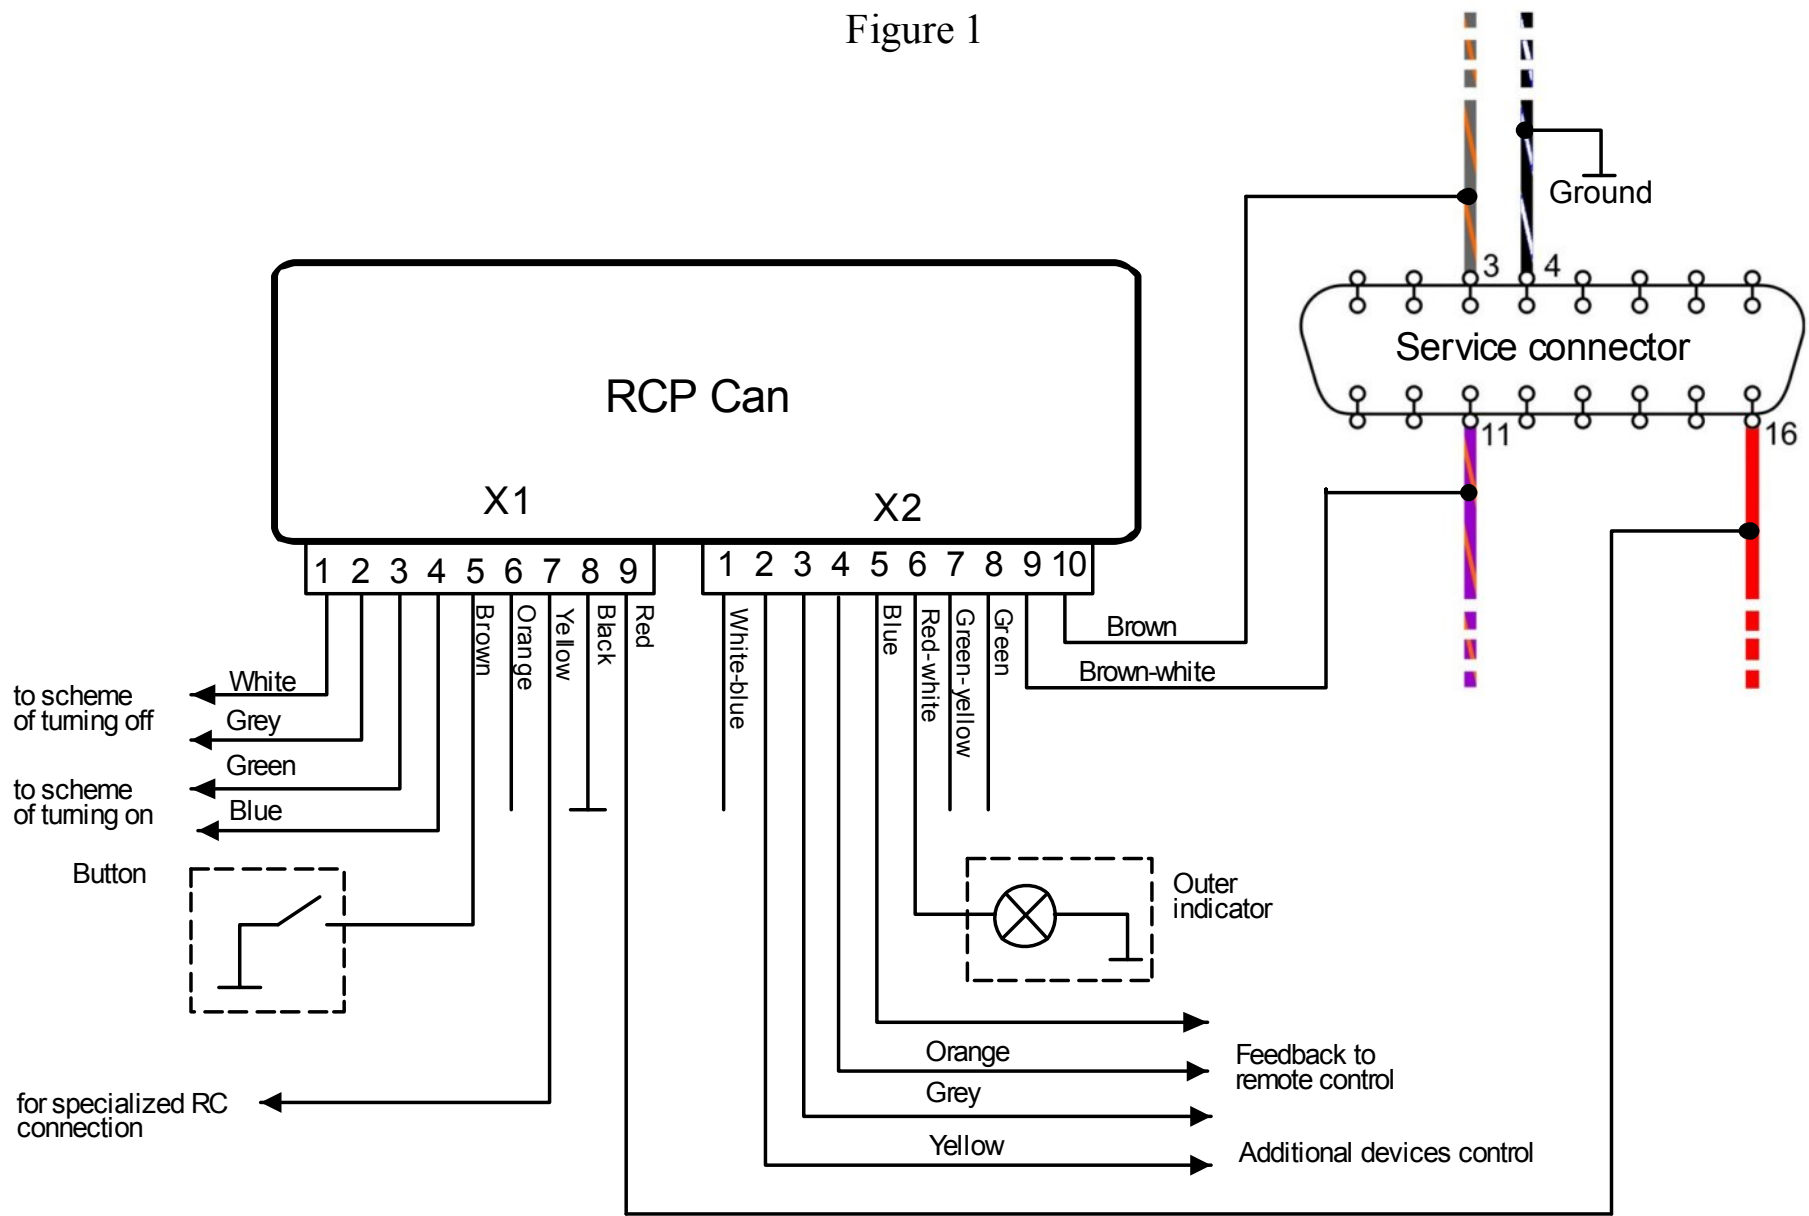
Figure 1

Ground

3 4

Service connector

11 16

RCP Can

X1

X2

1 2 3 4 5 6 7 8 9

1 2 3 4 5 6 7 8 9 10

Brown Orange Yellow Black Red

White-blue

Blue Red-white Green-yellow Green

Brown

Brown-white

to scheme of turning off

White

Grey

to scheme of turning on

Green

Blue

Button

Outer indicator

Orange

Feedback to remote control

Grey

Yellow

Additional devices control

for specialized RC connection